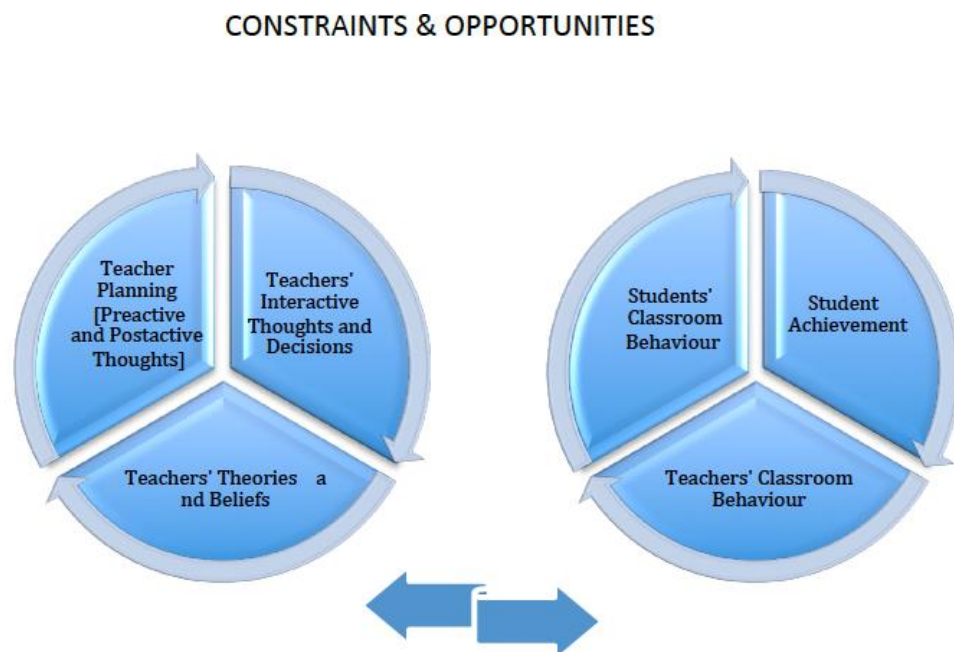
CONSTRAINTS & OPPORTUNITIES

Teacher Planning [Preactive and Postactive Thoughts]

Teachers' Interactive Thoughts and Decisions

Teachers' Theories a nd Beliefs

Students' Classroom Behaviour

Student Achievement

Teachers' Classroom Behaviour